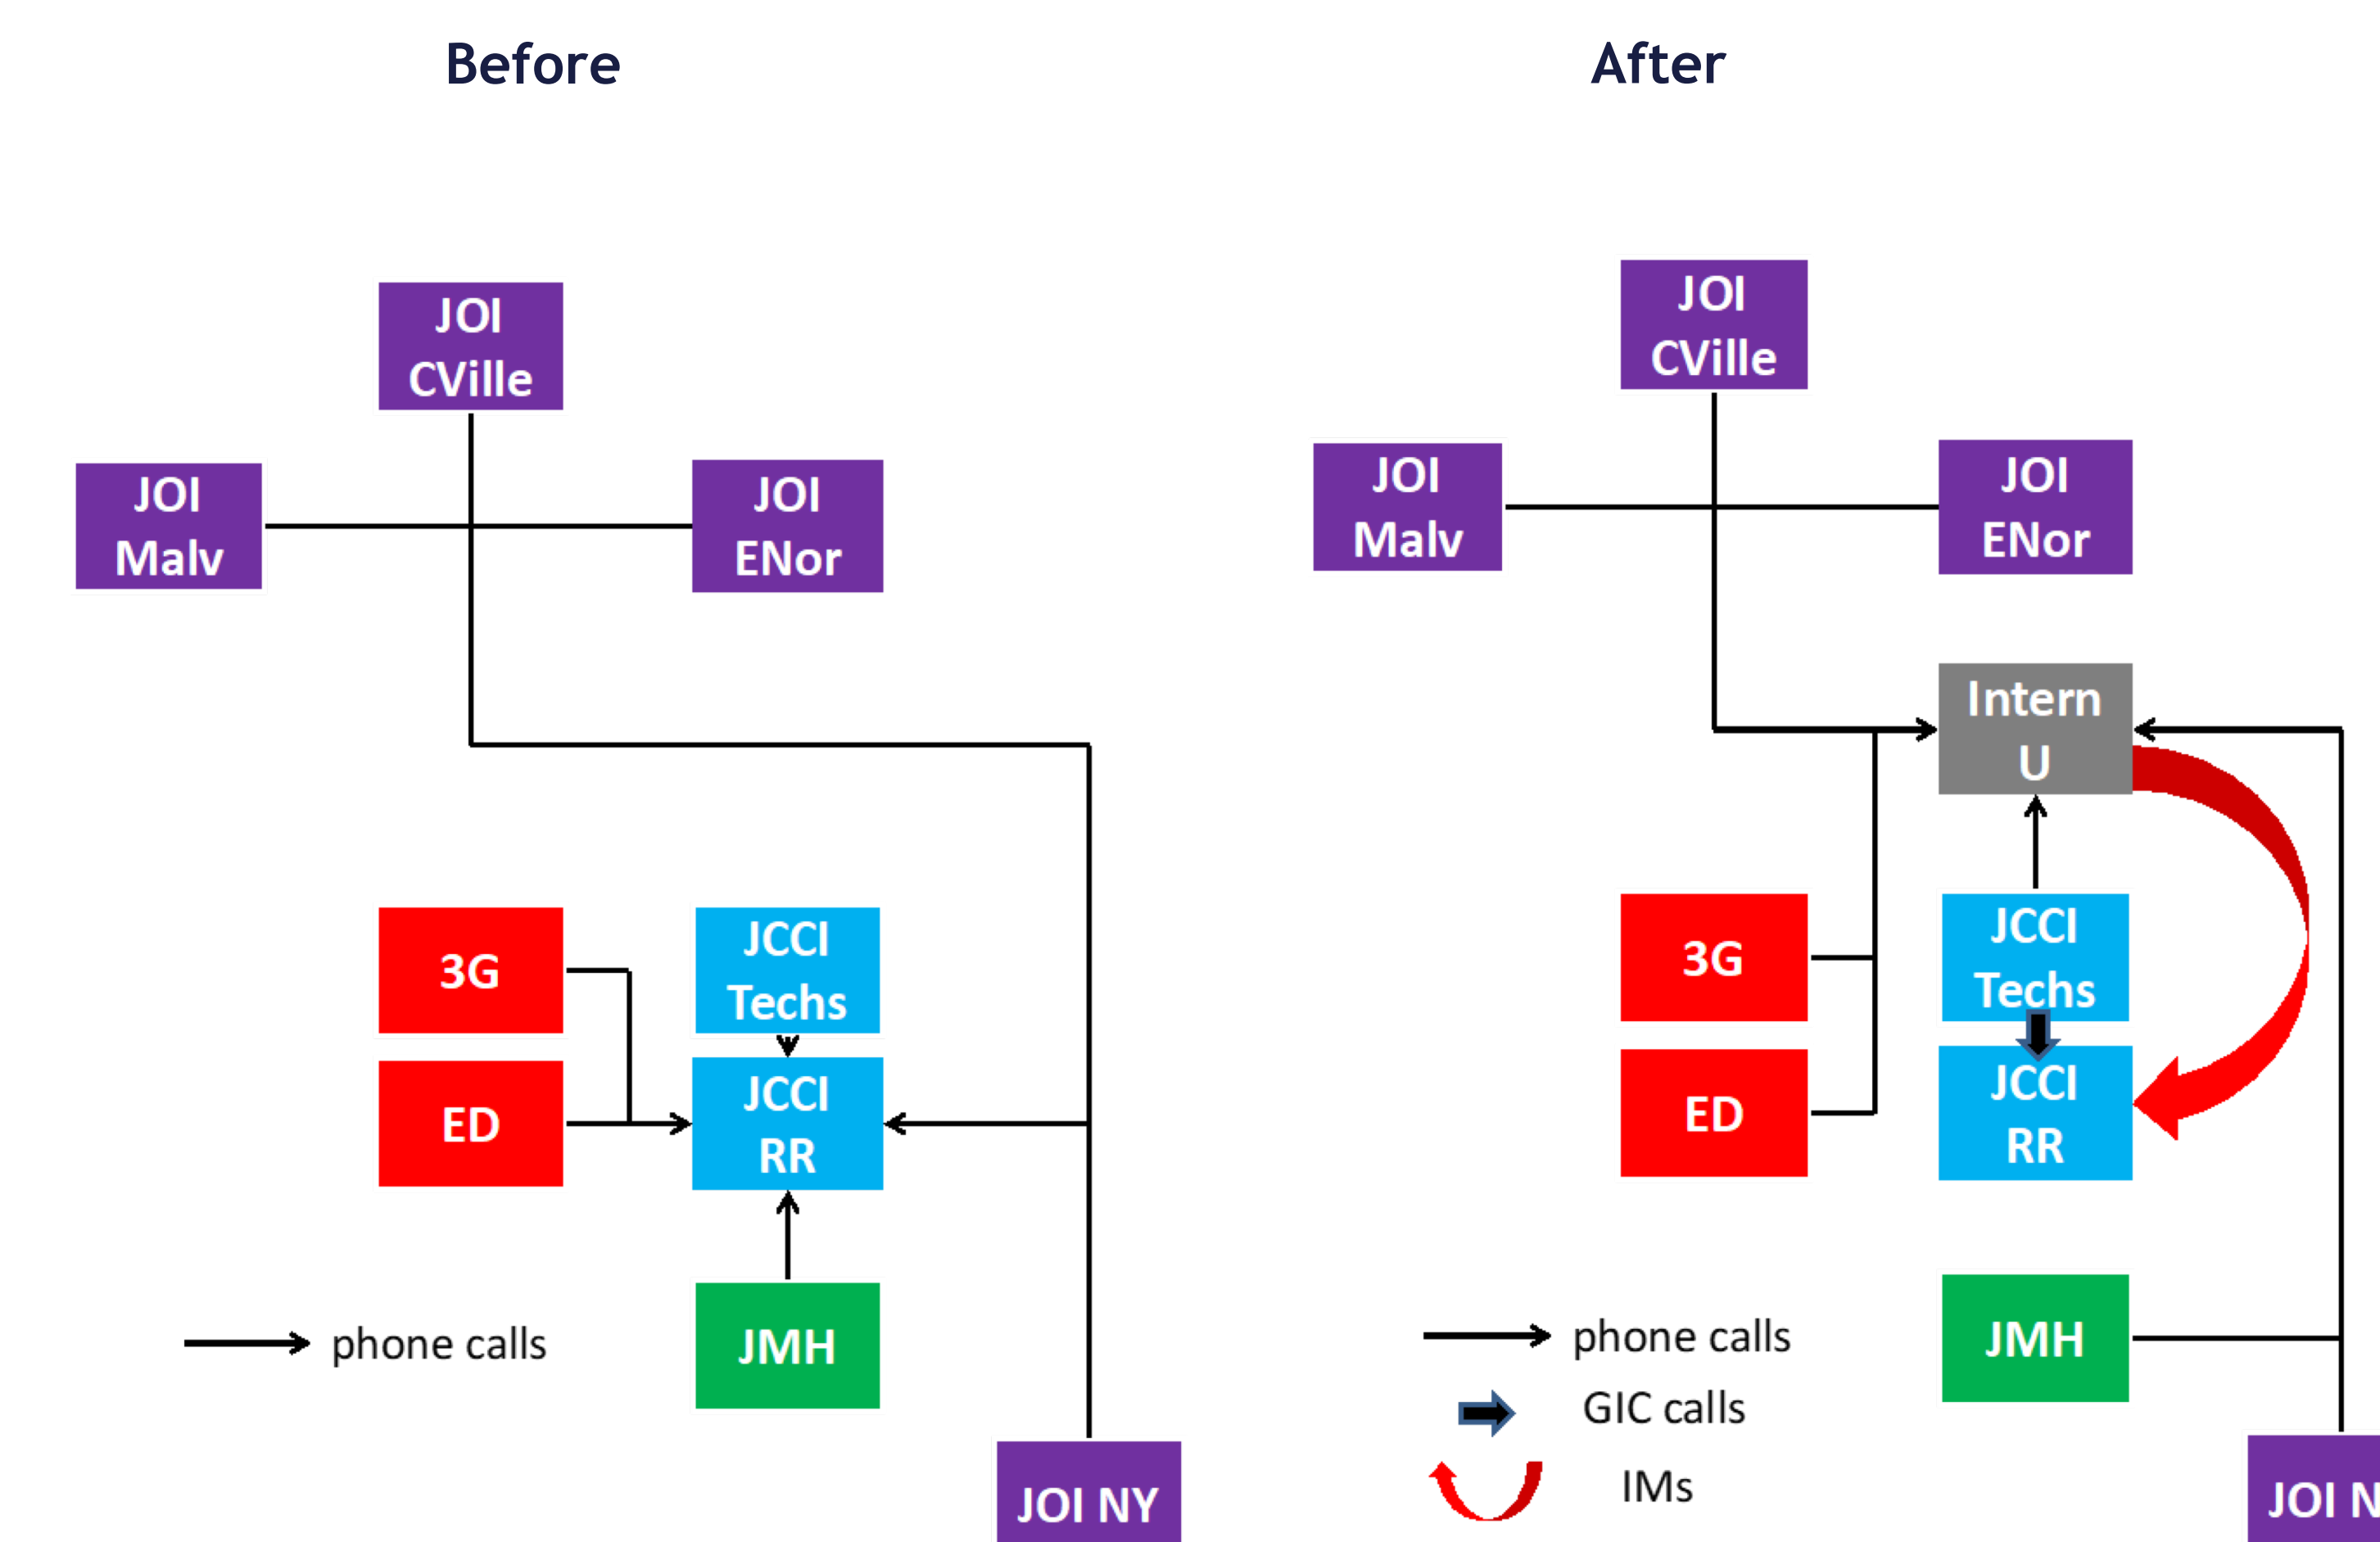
Before

JOI CVille

JOI Malv

JOI ENor

3G

ED

JCCI Techs

JCCI RR

JMH

phone calls

JOI NY

After

JOI CVille

JOI Malv

JOI ENor

Intern U

3G

ED

JCCI Techs

JCCI RR

JMH

phone calls

GIC calls

IMs

JOI N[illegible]